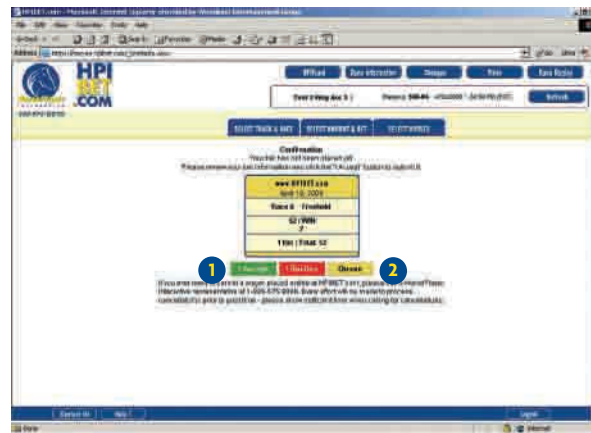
HPI
BET
.COM

Confirmation
Your bet has not been placed yet.
Please review your bet information and click the "I Accept" button to submit it.

www.HPIBET.com
April 10, 2009
Race 6 Trot
$2 WIN
7
1 Bet Total: $2

I Accept
1
I Decline
Change
2

If you ever need to cancel a wager placed online at HPIBET.com, please call a HorsePlayer Interactive representative at 1-888-879-8000. Every effort will be made to process cancellations prior to post time – please show restraint when calling for cancellations.

Logout
Internet